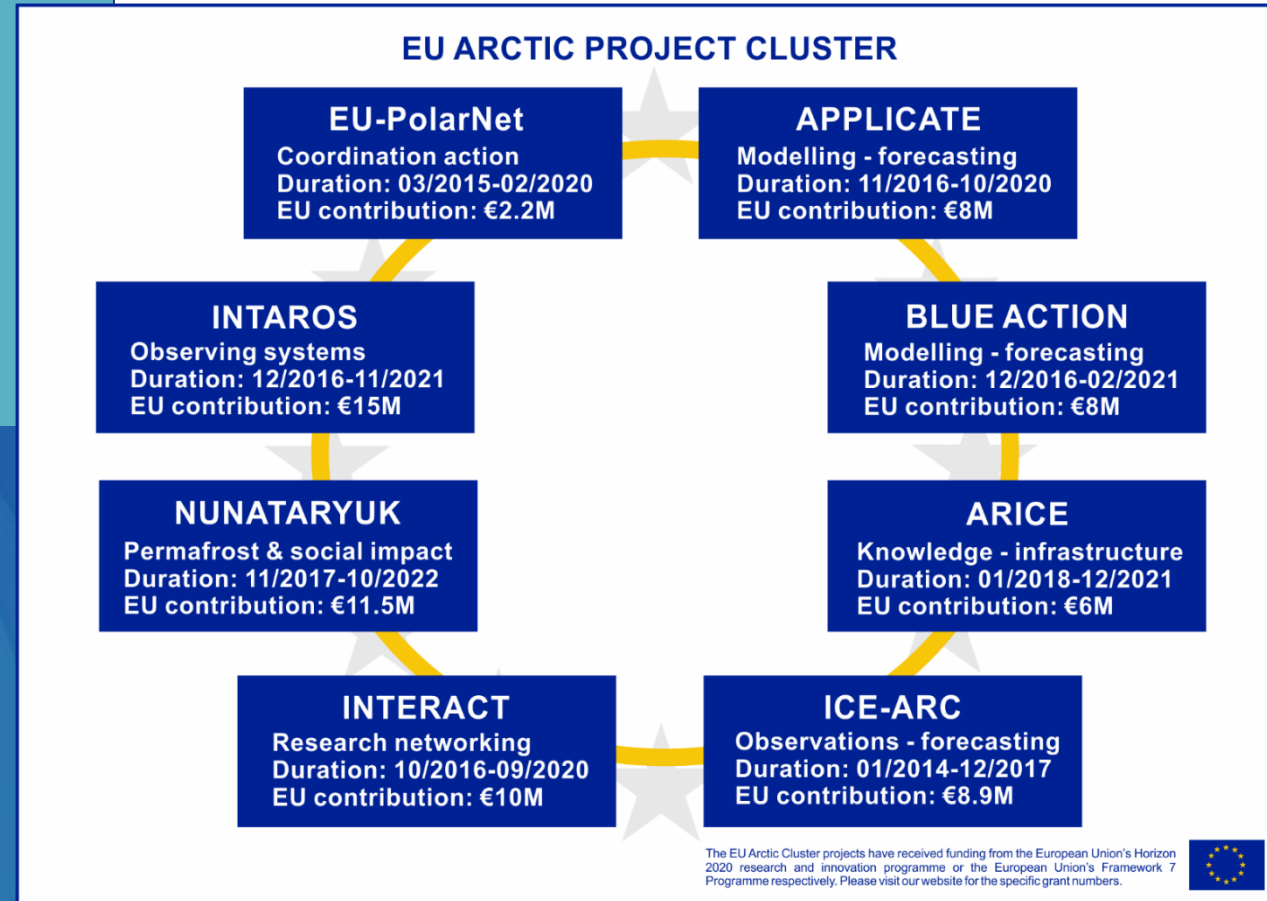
EU ARCTIC PROJECT CLUSTER

EU-PolarNet
Coordination action
Duration: 03/2015-02/2020
EU contribution: €2.2M

APPLICATE
Modelling - forecasting
Duration: 11/2016-10/2020
EU contribution: €8M

INTAROS
Observing systems
Duration: 12/2016-11/2021
EU contribution: €15M

BLUE ACTION
Modelling - forecasting
Duration: 12/2016-02/2021
EU contribution: €8M

NUNATARYUK
Permafrost & social impact
Duration: 11/2017-10/2022
EU contribution: €11.5M

ARICE
Knowledge - infrastructure
Duration: 01/2018-12/2021
EU contribution: €6M

INTERACT
Research networking
Duration: 10/2016-09/2020
EU contribution: €10M

ICE-ARC
Observations - forecasting
Duration: 01/2014-12/2017
EU contribution: €8.9M

The EU Arctic Cluster projects have received funding from the European Union's Horizon 2020 research and innovation programme or the European Union's Framework 7 Programme respectively. Please visit our website for the specific grant numbers.